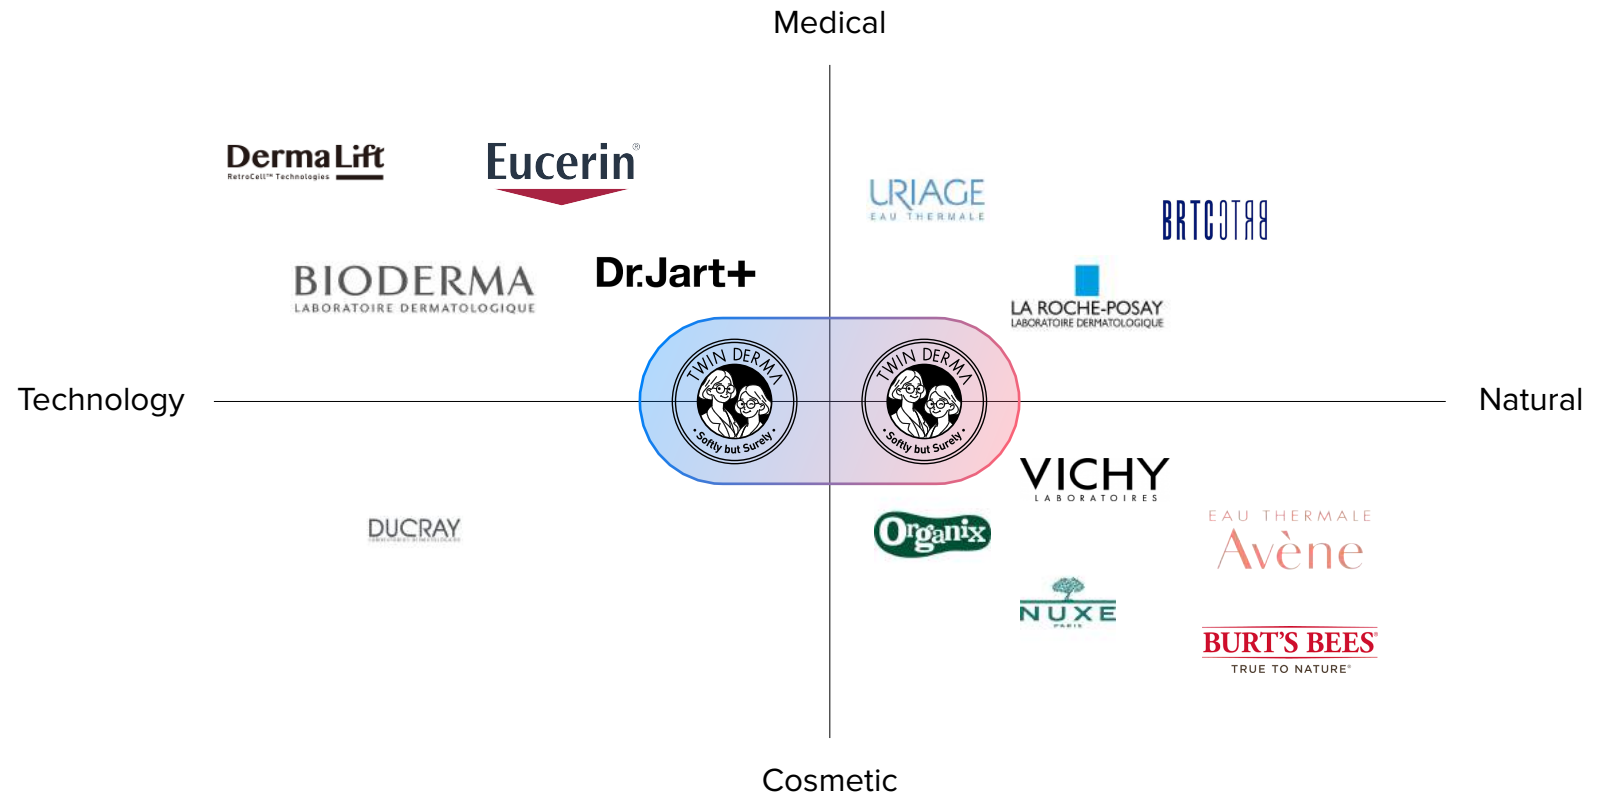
Medical

DermaLift
RetroCell™ Technologies

Eucerin®

URIAGE
EAU THERMALE

BRTC

BIODERMA
LABORATOIRE DERMATOLOGIQUE

Dr.Jart+

LA ROCHE-POSAY
LABORATOIRE DERMATOLOGIQUE

Technology

TWIN DERMA
Softly but Surely

TWIN DERMA
Softly but Surely

Natural

VICHY
LABORATOIRES

DUCRAY
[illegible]

Organix

EAU THERMALE
Avène

NUXE
PARIS

BURT'S BEES®
TRUE TO NATURE®

Cosmetic